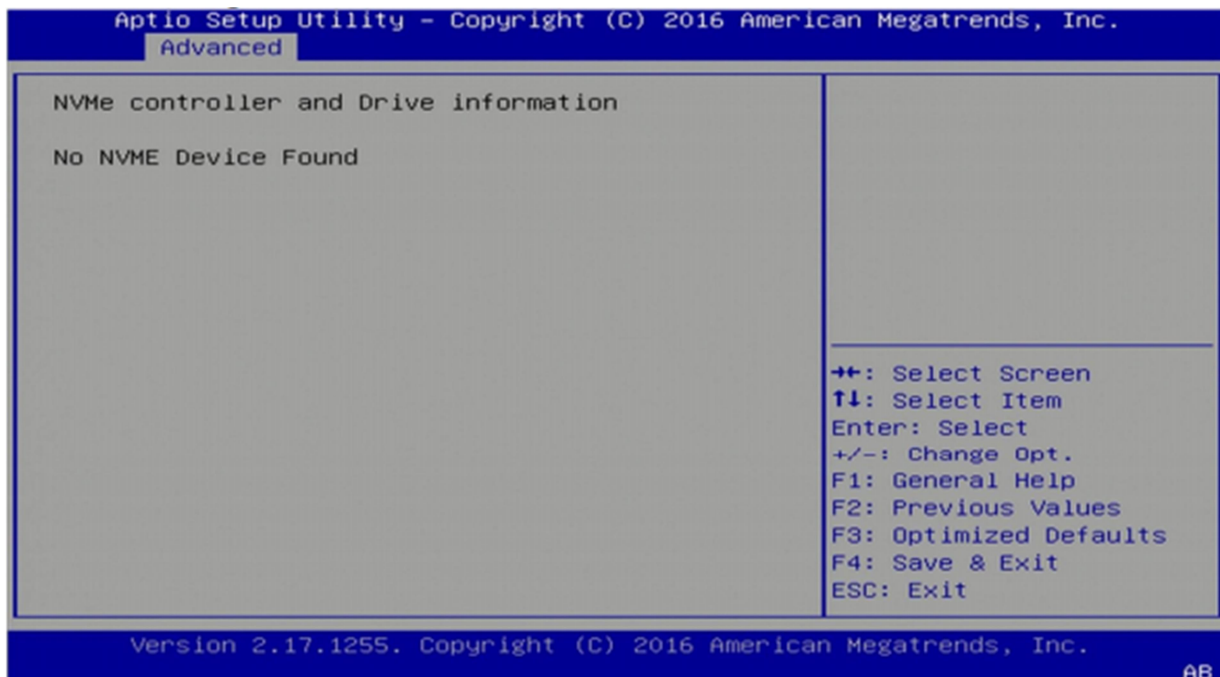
Aptio Setup Utility – Copyright (C) 2016 American Megatrends, Inc.
Advanced

NVMe controller and Drive information

No NVME Device Found

→←: Select Screen
↑↓: Select Item
Enter: Select
+/-: Change Opt.
F1: General Help
F2: Previous Values
F3: Optimized Defaults
F4: Save & Exit
ESC: Exit

Version 2.17.1255. Copyright (C) 2016 American Megatrends, Inc.
AB